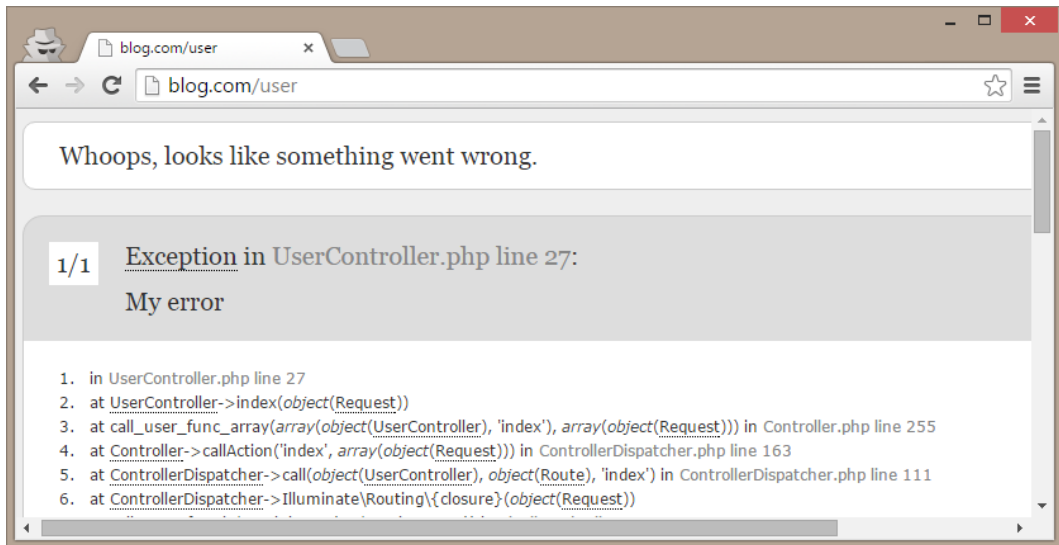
blog.com/user

blog.com/user

Whoops, looks like something went wrong.

1/1

Exception in UserController.php line 27:

My error

1. in UserController.php line 27
2. at UserController->index(object(Request))
3. at call_user_func_array(array(object(UserController), 'index'), array(object(Request))) in Controller.php line 255
4. at Controller->callAction('index', array(object(Request))) in ControllerDispatcher.php line 163
5. at ControllerDispatcher->call(object(UserController), object(Route), 'index') in ControllerDispatcher.php line 111
6. at ControllerDispatcher->Illuminate\Routing\{closure}(object(Request))
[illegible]